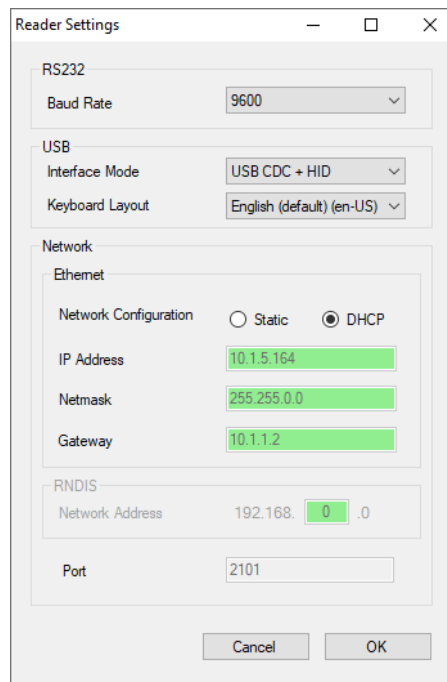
Reader Settings

RS232

Baud Rate 9600

USB

Interface Mode USB CDC + HID

Keyboard Layout English (default) (en-US)

Network

Ethernet

Network Configuration Static DHCP

IP Address 10.1.5.164

Netmask 255.255.0.0

Gateway 10.1.1.2

RNDIS

Network Address 192.168. 0 .0

Port 2101

Cancel OK